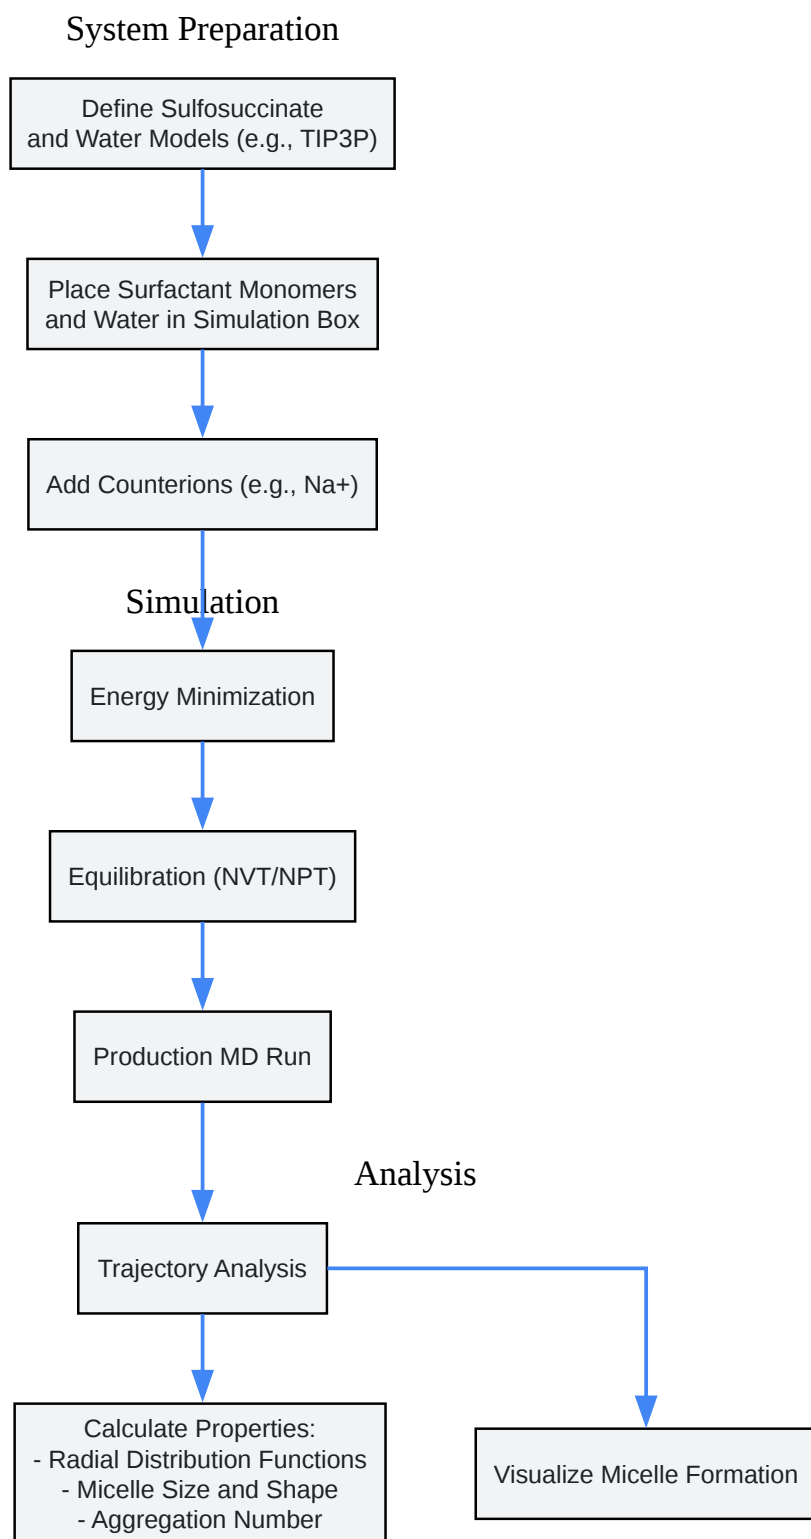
System Preparation

Define Sulfosuccinate and Water Models (e.g., TIP3P)

Place Surfactant Monomers and Water in Simulation Box

Add Counterions (e.g., Na+)

Simulation

Energy Minimization

Equilibration (NVT/NPT)

Production MD Run

Analysis

Trajectory Analysis

Calculate Properties:
- Radial Distribution Functions
- Micelle Size and Shape
- Aggregation Number

Visualize Micelle Formation